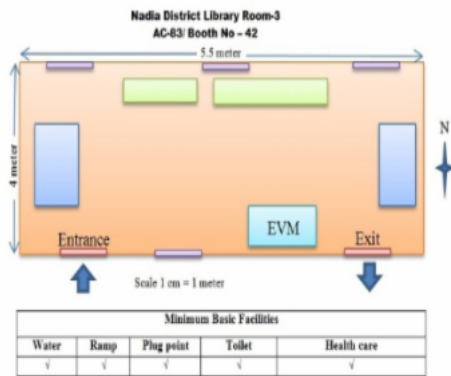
Nadia District Library Room-3
AC-83/ Booth No – 42

5.5 meter

4 meter

N

EVM

Entrance

Exit

Scale 1 cm = 1 meter

| Minimum Basic Facilities | | | | |
|---|---|---|---|---|
| Water | Ramp | Plug point | Toilet | Health care |
| √ | √ | √ | √ | √ |